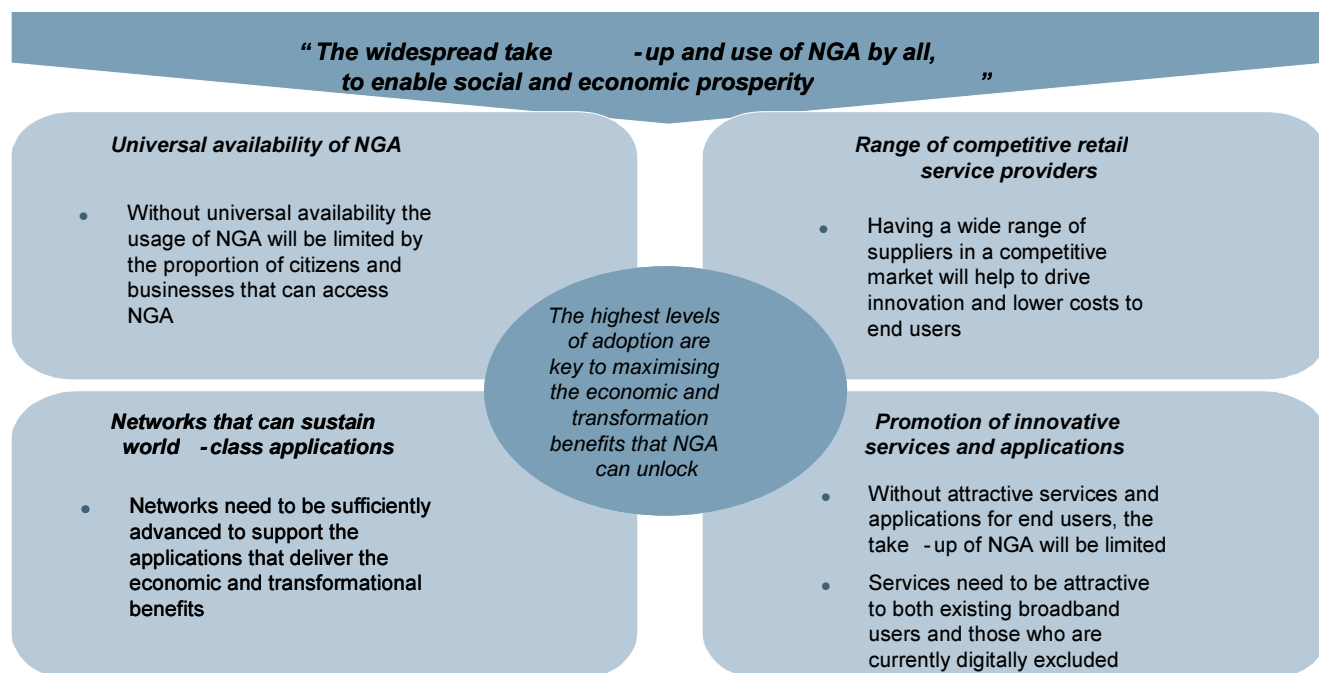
“The widespread take-up and use of NGA by all, to enable social and economic prosperity”

Universal availability of NGA

- Without universal availability the usage of NGA will be limited by the proportion of citizens and businesses that can access NGA

Range of competitive retail service providers

- Having a wide range of suppliers in a competitive market will help to drive innovation and lower costs to end users

The highest levels of adoption are key to maximising the economic and transformation benefits that NGA can unlock

Networks that can sustain world-class applications

- Networks need to be sufficiently advanced to support the applications that deliver the economic and transformational benefits

Promotion of innovative services and applications

- Without attractive services and applications for end users, the take-up of NGA will be limited
- Services need to be attractive to both existing broadband users and those who are currently digitally excluded